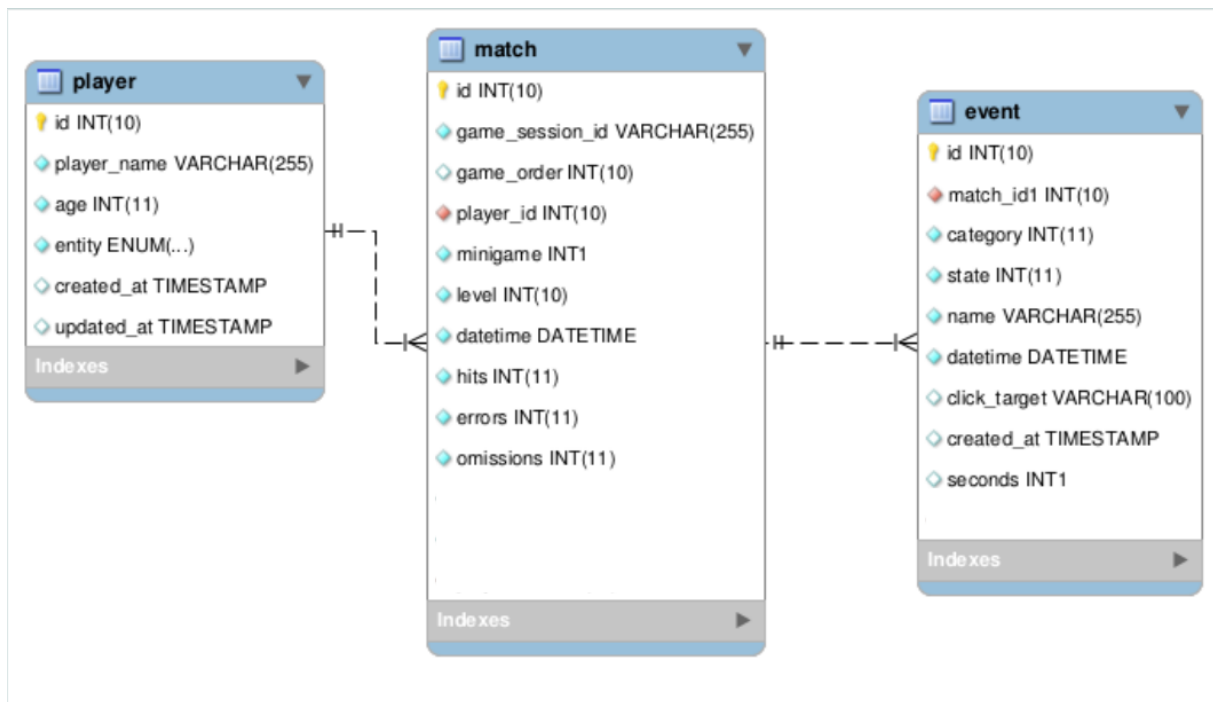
player
id INT(10)
player_name VARCHAR(255)
age INT(11)
entity ENUM(...)
created_at TIMESTAMP
updated_at TIMESTAMP
Indexes

match
id INT(10)
game_session_id VARCHAR(255)
game_order INT(10)
player_id INT(10)
minigame INT1
level INT(10)
datetime DATETIME
hits INT(11)
errors INT(11)
omissions INT(11)
Indexes

event
id INT(10)
match_id1 INT(10)
category INT(11)
state INT(11)
name VARCHAR(255)
datetime DATETIME
click_target VARCHAR(100)
created_at TIMESTAMP
seconds INT1
Indexes